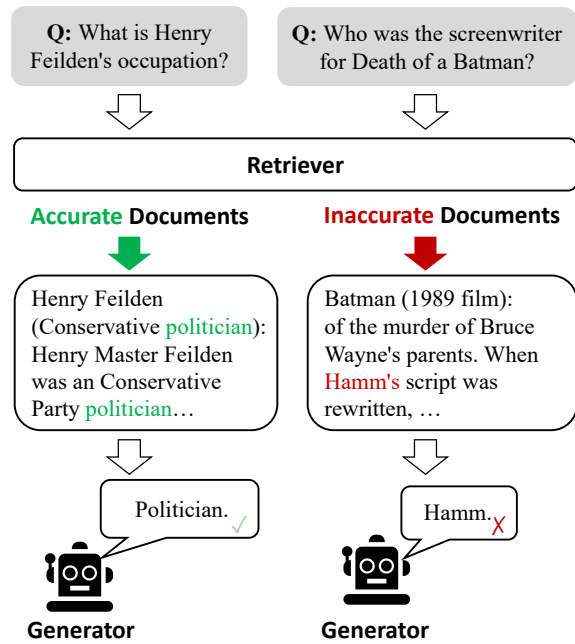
**Q:** What is Henry Feilden's occupation?

**Q:** Who was the screenwriter for Death of a Batman?

Retriever

Accurate Documents

Inaccurate Documents

Henry Feilden (Conservative politician): Henry Master Feilden was an Conservative Party politician…

Batman (1989 film): of the murder of Bruce Wayne's parents. When Hamm's script was rewritten, …

Politician. ✓

Hamm. ✗

Generator

Generator